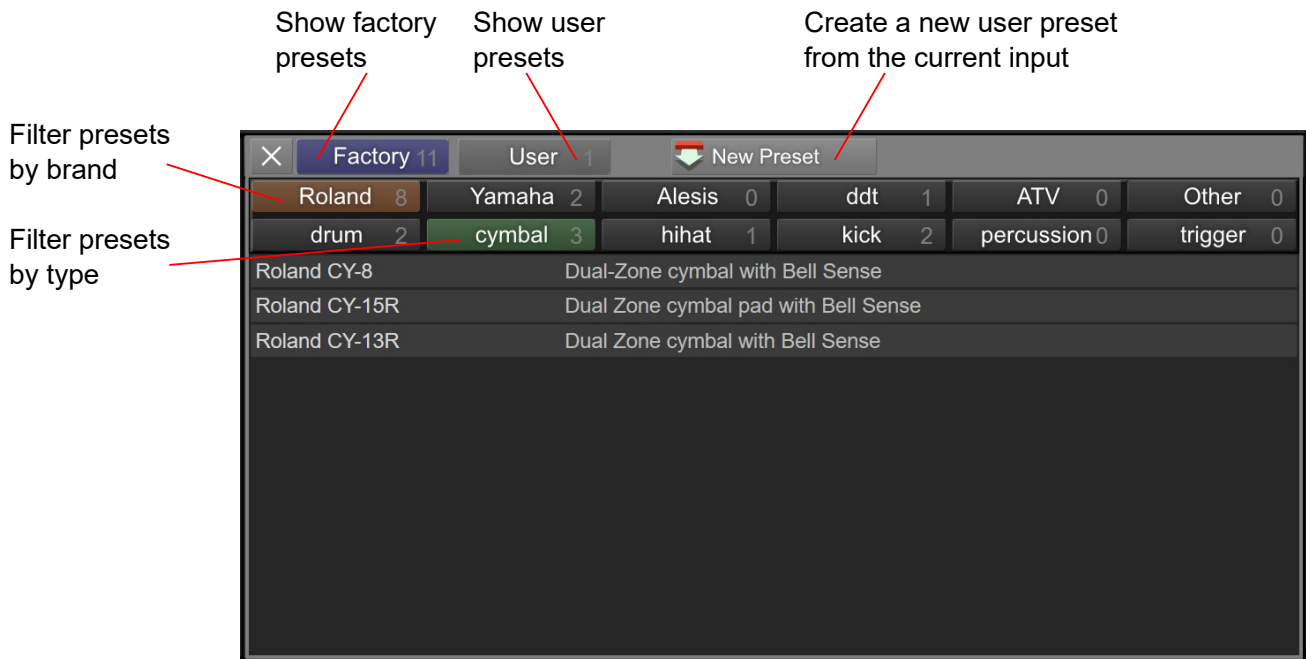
Show factory presets

Show user presets

Create a new user preset from the current input

Filter presets by brand

Filter presets by type

X Factory 11 User 1 New Preset

Roland 8 Yamaha 2 Alesis 0 ddt 1 ATV 0 Other 0

drum 2 cymbal 3 hihat 1 kick 2 percussion 0 trigger 0

| | |
|---|---|
| Roland CY-8 | Dual-Zone cymbal with Bell Sense |
| Roland CY-15R | Dual Zone cymbal pad with Bell Sense |
| Roland CY-13R | Dual Zone cymbal with Bell Sense |